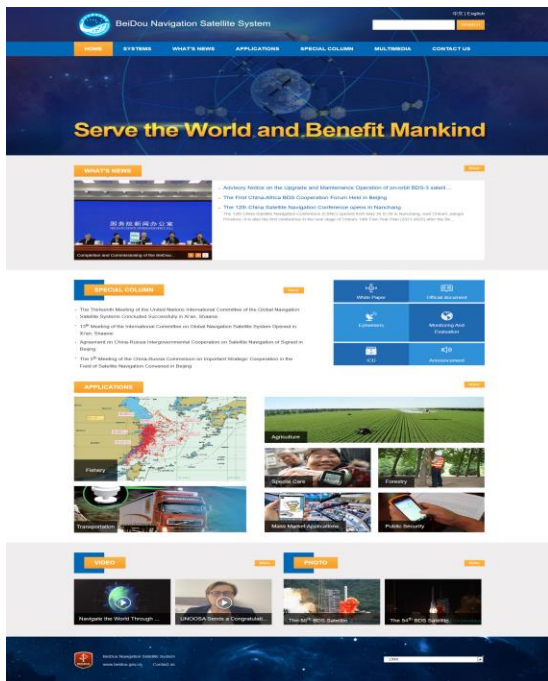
BeiDou Navigation Satellite System

中文 | English

SEARCH

HOME SYSTEMS WHAT'S NEWS APPLICATIONS SPECIAL COLUMN MULTIMEDIA CONTACT US

Serve the World and Benefit Mankind

WHAT'S NEWS

More

国务院新闻办公室

Completion and Commissioning of the BeiDou...

Advisory Notice on the Upgrade and Maintenance Operation of on-orbit BDS-3 satell...

The First China-Africa BDS Cooperation Forum Held in Beijing

The 12th China Satellite Navigation Conference opens in Nanchang

The 12th China Satellite Navigation Conference (CSNC) opened from May 26 to 28 in Nanchang, east China's Jiangxi Province. It is also the first conference in the new stage of China's 14th Five-Year Plan (2021-2025) after the ful...

SPECIAL COLUMN

More

The Thirteenth Meeting of the United Nations International Committee of the Global Navigation Satellite Systems Concluded Successfully in Xi'an, Shaanxi

13th Meeting of the International Committee on Global Navigation Satellite System Opened in Xi'an, Shaanxi

Agreement on China-Russia Intergovernmental Cooperation on Satellite Navigation is Signed in Beijing

The 5th Meeting of the China-Russia Commission on Important Strategic Cooperation in the Field of Satellite Navigation Convened in Beijing

White Paper

Official document

Cohesions

Monitoring And Evaluation

ICD

Announcement

APPLICATIONS

More

Fishery

Agriculture

Special Care

Forestry

Transportation

Mass Market Applications

Public Security

VIDEO

More

Navigate the World Through ...

UNOOSA Sends a Congratulat...

PHOTO

More

The 55th BDS Satellite

The 54th BDS Satellite

BeiDou Navigation Satellite System

www.beidou.gov.cn Contact us

Links